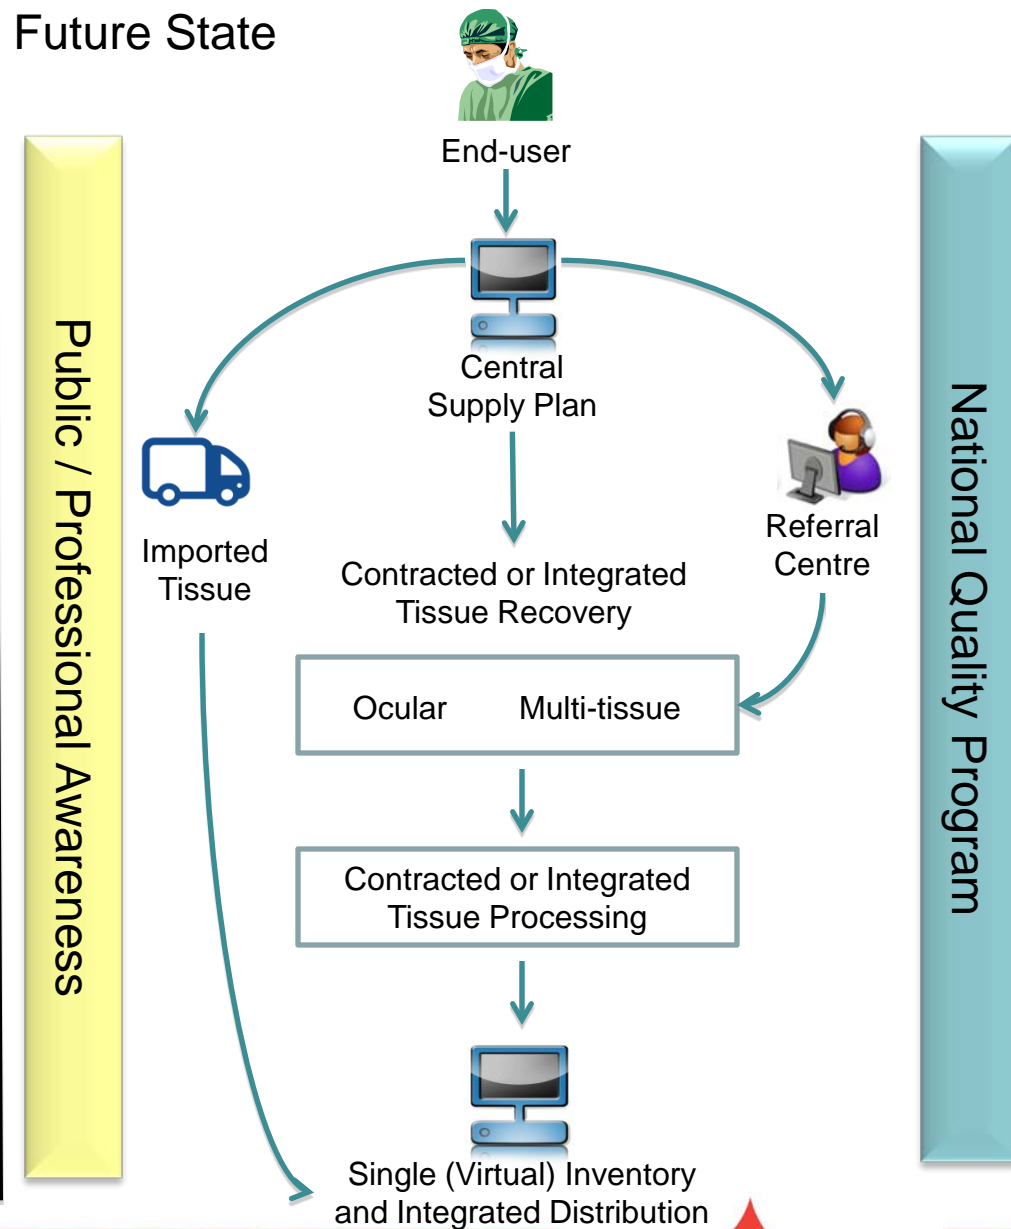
Future State

Public / Professional Awareness

End-user

Central Supply Plan

Imported Tissue

Contracted or Integrated Tissue Recovery

Referral Centre

Ocular

Multi-tissue

Contracted or Integrated Tissue Processing

Single (Virtual) Inventory and Integrated Distribution

National Quality Program